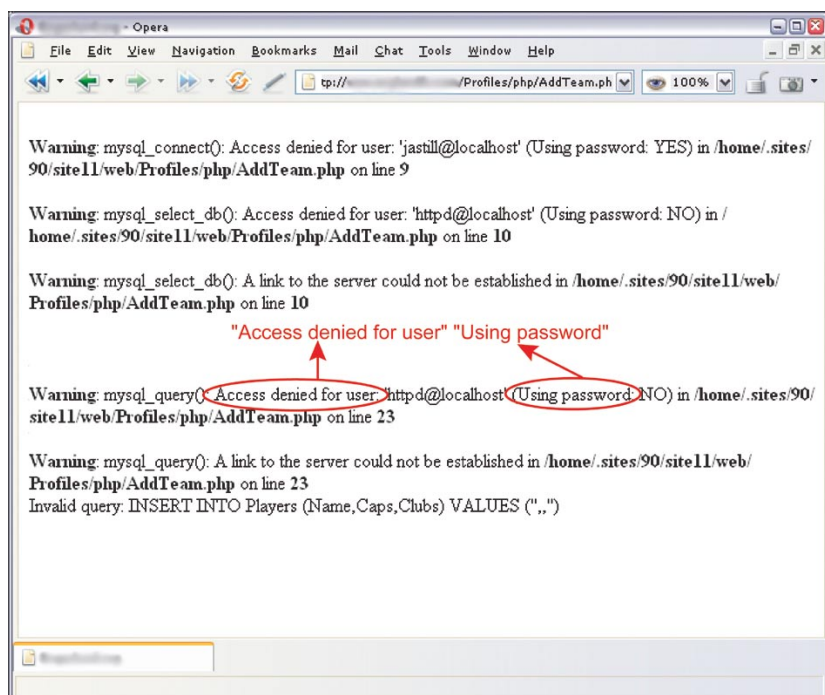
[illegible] - Opera

File Edit View Navigation Bookmarks Mail Chat Tools Window Help

tp://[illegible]/Profiles/php/AddTeam.ph 100%

**Warning**: mysql_connect(): Access denied for user: 'jastill@localhost' (Using password: YES) in **/home/.sites/90/site11/web/Profiles/php/AddTeam.php** on line **9**

**Warning**: mysql_select_db(): Access denied for user: 'httpd@localhost' (Using password: NO) in **/home/.sites/90/site11/web/Profiles/php/AddTeam.php** on line **10**

**Warning**: mysql_select_db(): A link to the server could not be established in **/home/.sites/90/site11/web/Profiles/php/AddTeam.php** on line **10**

"Access denied for user" "Using password"

**Warning**: mysql_query(): Access denied for user: 'httpd@localhost' (Using password: NO) in **/home/.sites/90/site11/web/Profiles/php/AddTeam.php** on line **23**

**Warning**: mysql_query(): A link to the server could not be established in **/home/.sites/90/site11/web/Profiles/php/AddTeam.php** on line **23**
Invalid query: INSERT INTO Players (Name,Caps,Clubs) VALUES (",,")

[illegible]